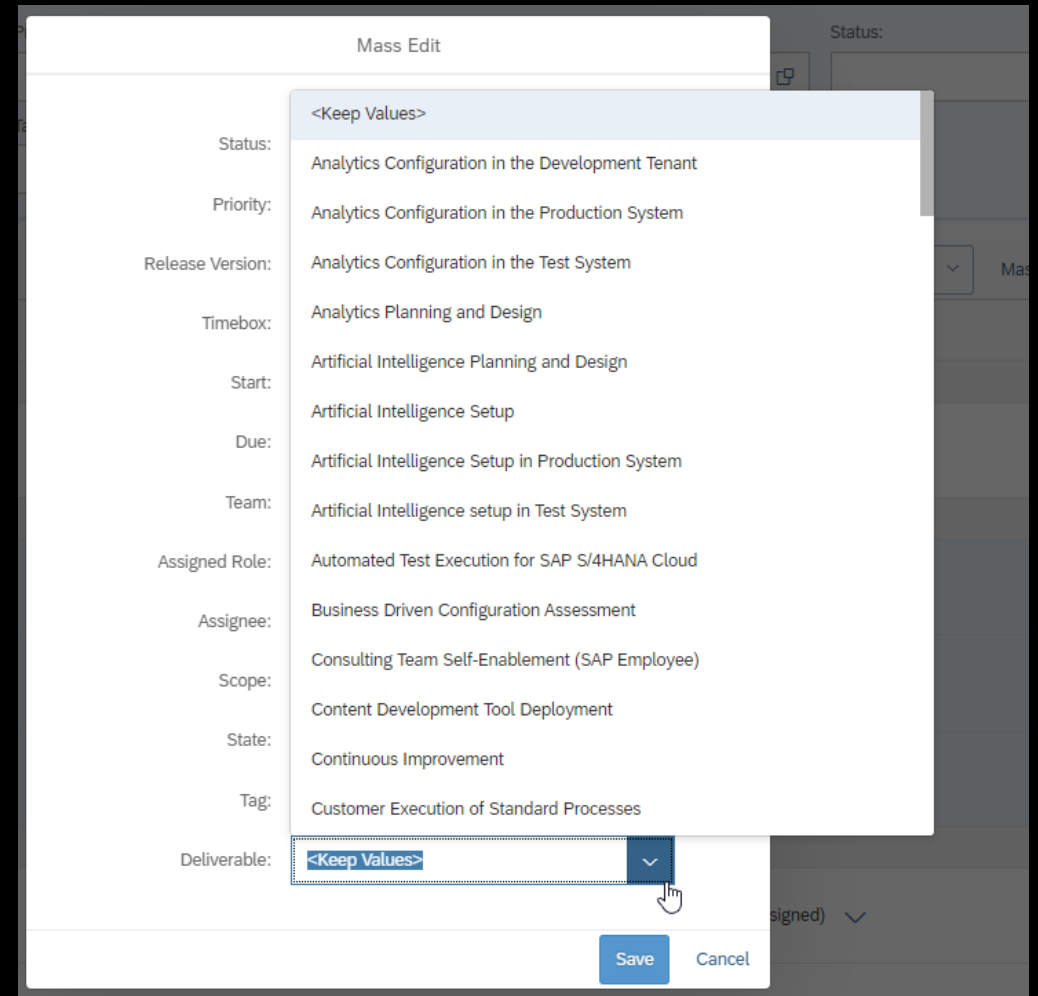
Mass Edit

Status:

Priority:

Release Version:

Timebox:

Start:

Due:

Team:

Assigned Role:

Assignee:

Scope:

State:

Tag:

Deliverable:

<Keep Values>
Analytics Configuration in the Development Tenant
Analytics Configuration in the Production System
Analytics Configuration in the Test System
Analytics Planning and Design
Artificial Intelligence Planning and Design
Artificial Intelligence Setup
Artificial Intelligence Setup in Production System
Artificial Intelligence setup in Test System
Automated Test Execution for SAP S/4HANA Cloud
Business Driven Configuration Assessment
Consulting Team Self-Enablement (SAP Employee)
Content Development Tool Deployment
Continuous Improvement
Customer Execution of Standard Processes

<Keep Values>

Save
Cancel

Status:

Mas

signed)